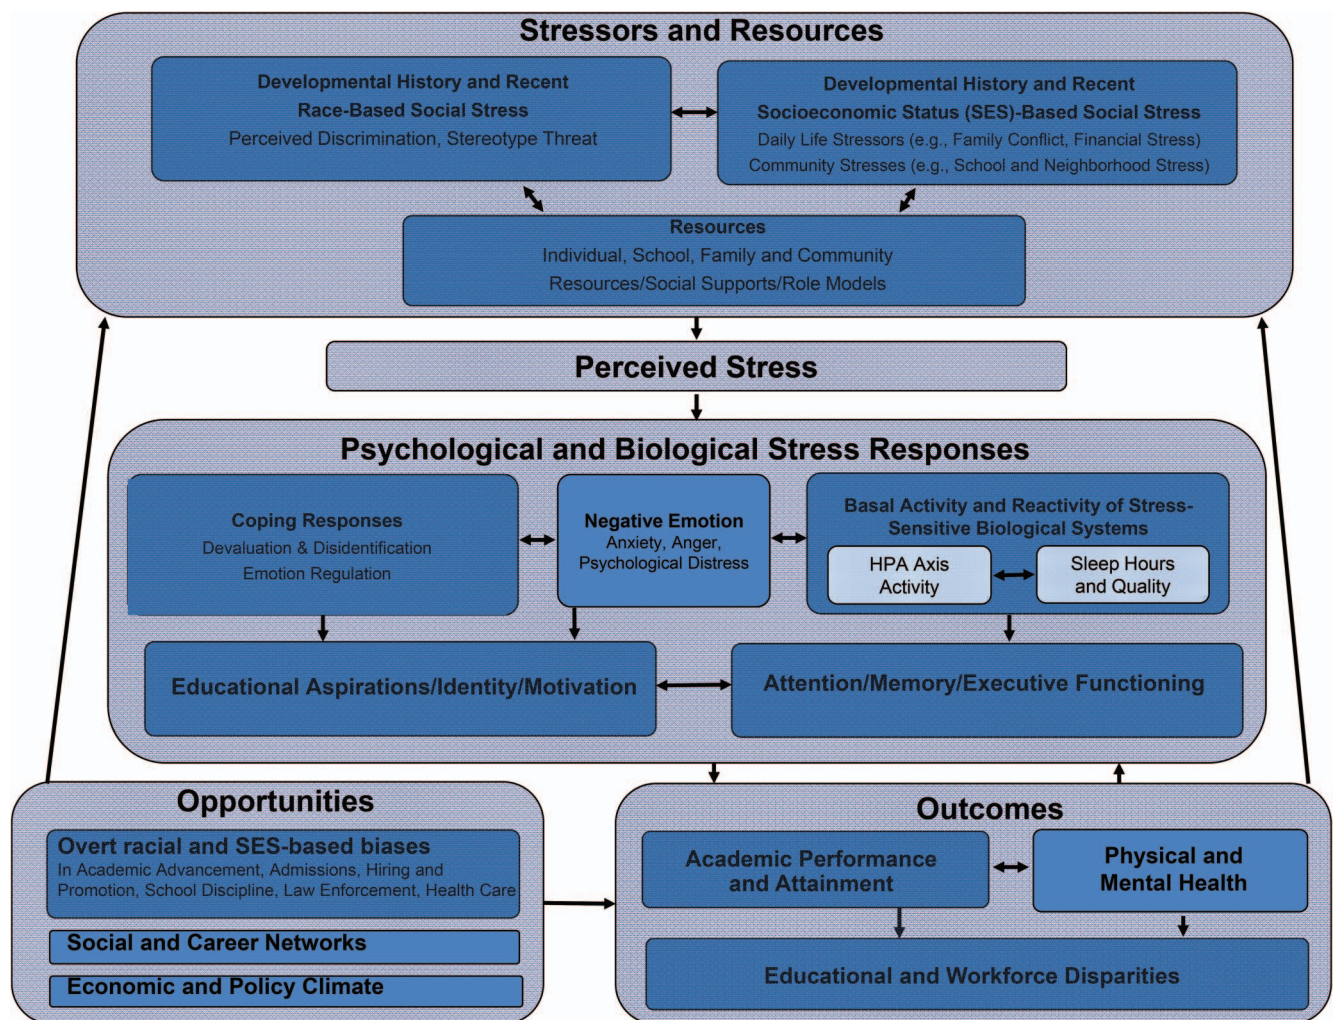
Stressors and Resources

Developmental History and Recent Race-Based Social Stress
Perceived Discrimination, Stereotype Threat

Developmental History and Recent Socioeconomic Status (SES)-Based Social Stress
Daily Life Stressors (e.g., Family Conflict, Financial Stress)
Community Stresses (e.g., School and Neighborhood Stress)

Resources
Individual, School, Family and Community
Resources/Social Supports/Role Models

Perceived Stress

Psychological and Biological Stress Responses

Coping Responses
Devaluation & Disidentification
Emotion Regulation

Negative Emotion
Anxiety, Anger, Psychological Distress

Basal Activity and Reactivity of Stress-Sensitive Biological Systems

HPA Axis Activity

Sleep Hours and Quality

Educational Aspirations/Identity/Motivation

Attention/Memory/Executive Functioning

Opportunities

Overt racial and SES-based biases
In Academic Advancement, Admissions, Hiring and Promotion, School Discipline, Law Enforcement, Health Care

Social and Career Networks

Economic and Policy Climate

Outcomes

Academic Performance and Attainment

Physical and Mental Health

Educational and Workforce Disparities